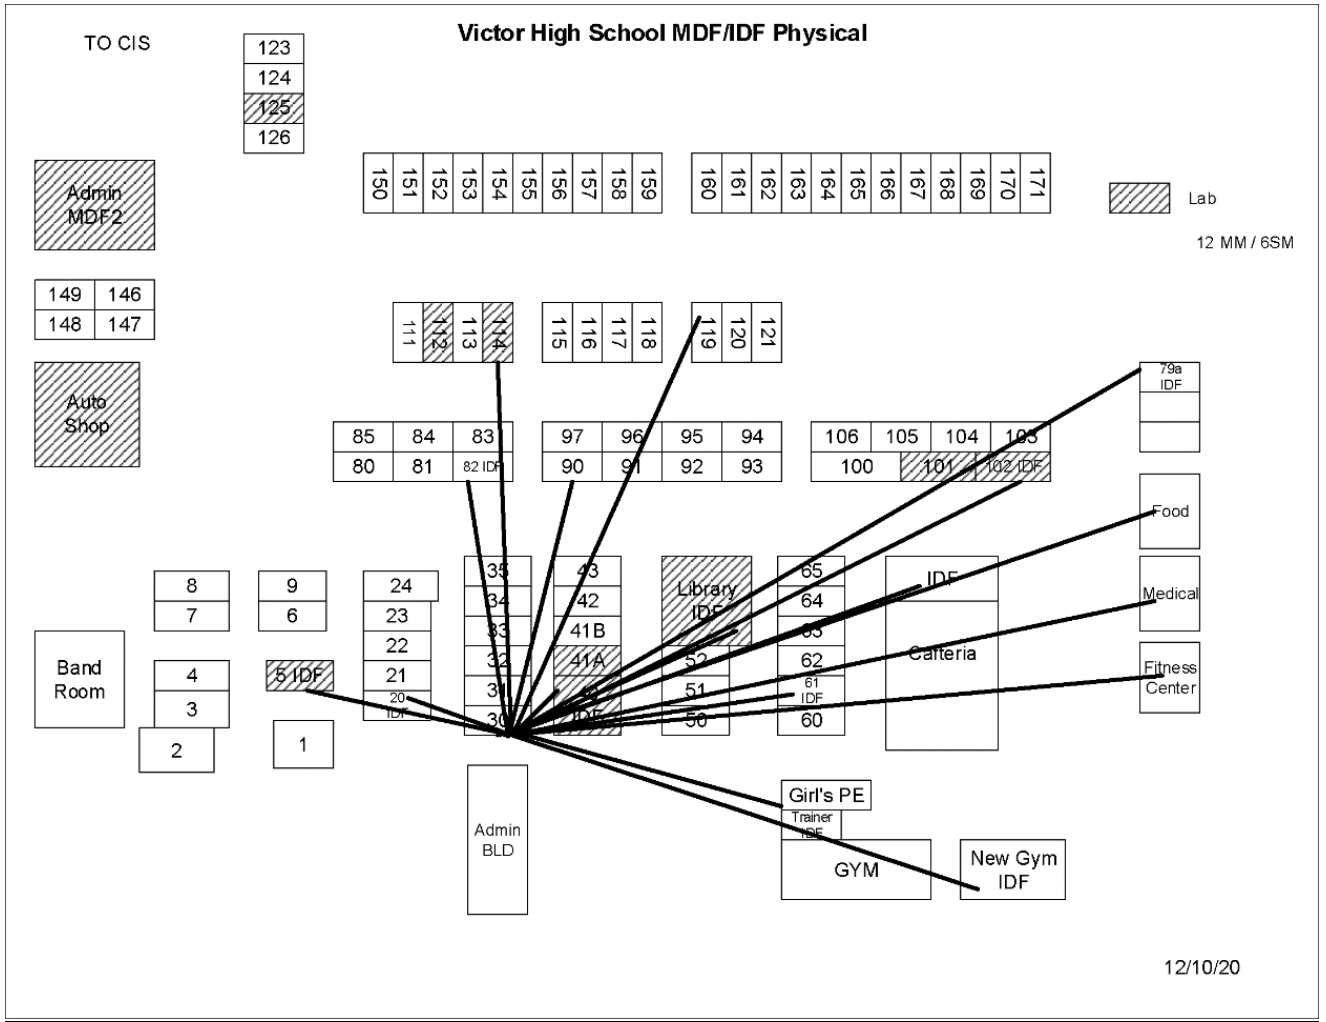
Victor High School MDF/IDF Physical

TO CIS

123
124
125
126

Admin MDF2

150 151 152 153 154 155 156 157 158 159

160 161 162 163 164 165 166 167 168 169 170 171

Lab

12 MM / 6SM

| 149 | 146 |
|---|---|
| 148 | 147 |

111 112 113 114

115 116 117 118

119 120 121

Auto Shop

79a IDF

| 85 | 84 | 83 |
|---|---|---|
| 80 | 81 | 82 IDF |

| 97 | 96 | 95 | 94 |
|---|---|---|---|
| 90 | 91 | 92 | 93 |

| 106 | 105 | 104 | 103 |
|---|---|---|---|
| 100 | | 101 | 102 IDF |

Food

8
7

9
6

24
23
22
21
20 IDF

35
34
33
32
31
30

43
42
41B
41A
40
IDF

Library IDF
52
51
50

65
64
63
62
61 IDF
60

IDF
Cafteria

Medical

Fitness Center

Band Room

4
3
2

5 IDF

1

Admin BLD

Girl's PE
Trainer IDF
GYM

New Gym IDF

12/10/20